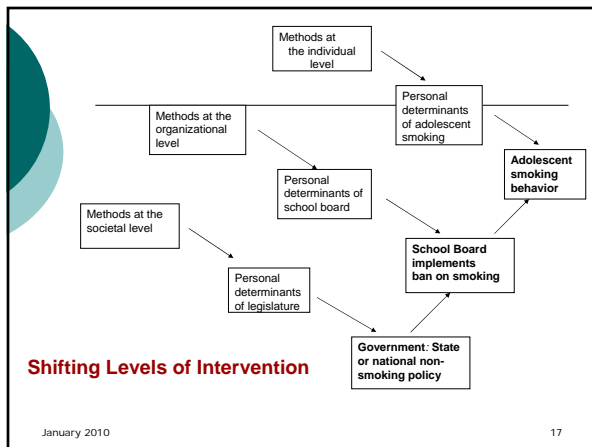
Methods at the individual level

Personal determinants of adolescent smoking

Methods at the organizational level

Adolescent smoking behavior

Personal determinants of school board

Methods at the societal level

School Board implements ban on smoking

Personal determinants of legislature

Government: State or national non-smoking policy

Shifting Levels of Intervention

January 2010

17